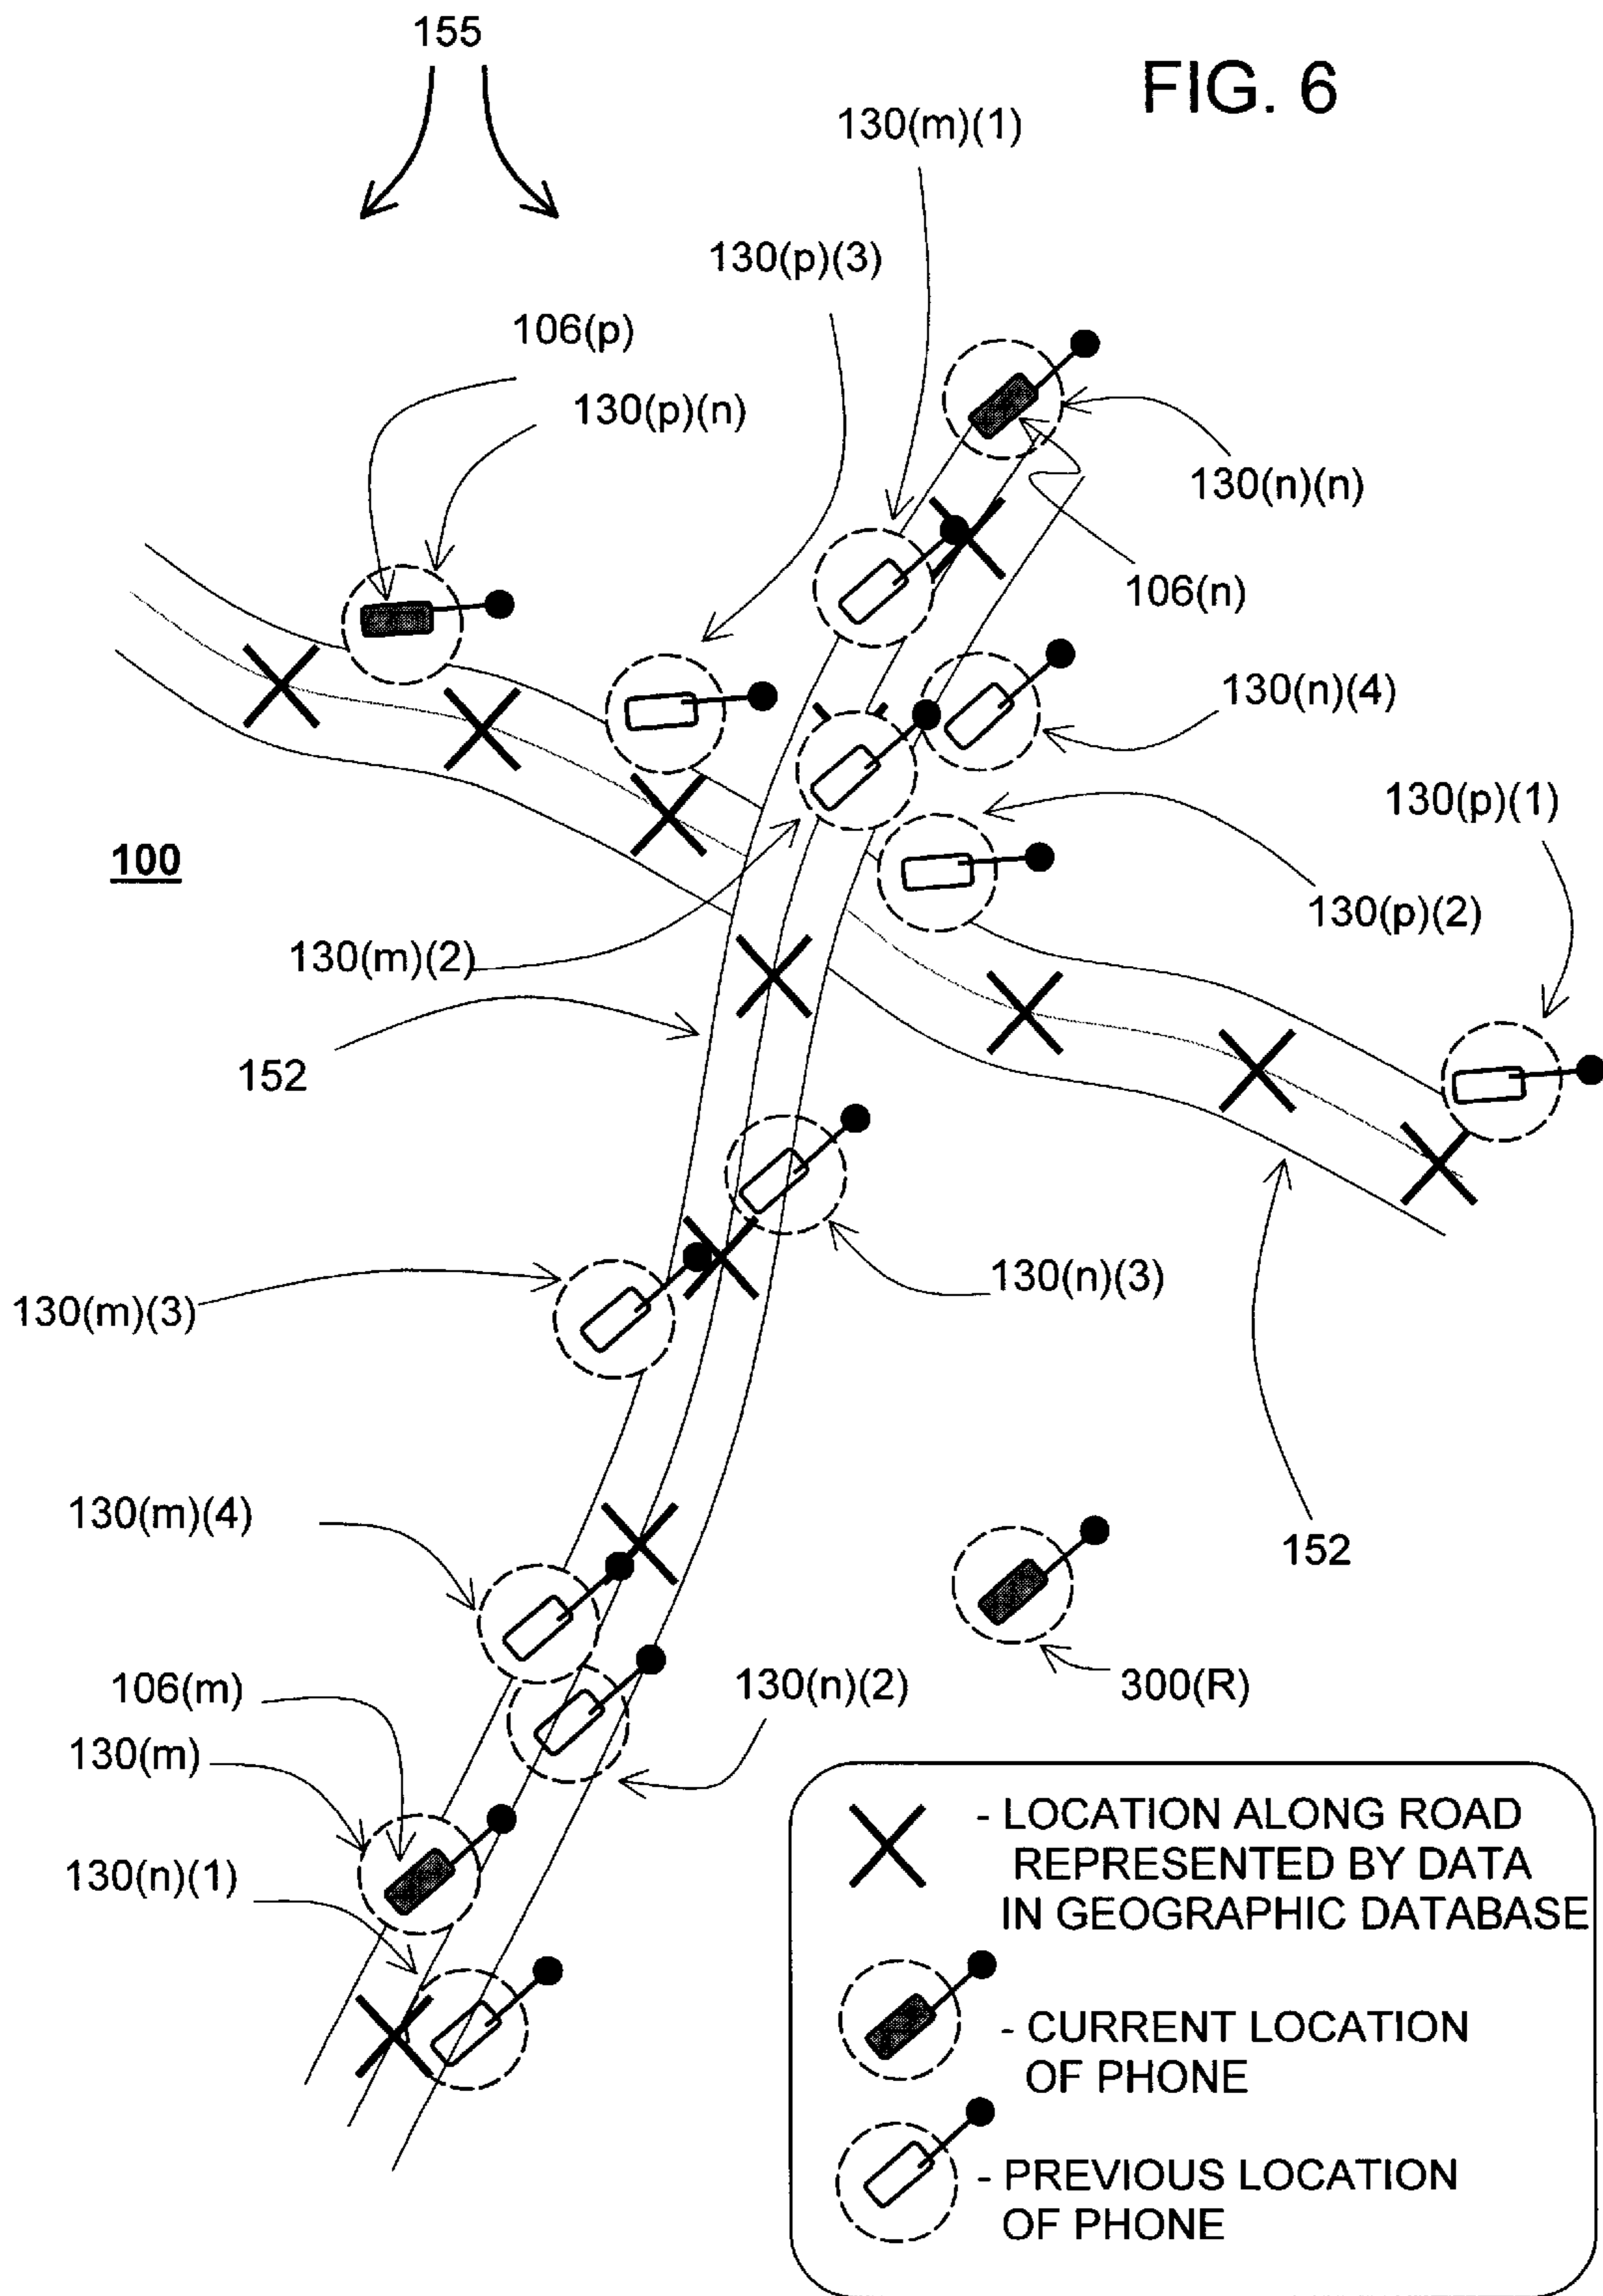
155

FIG. 6

130(m)(1)

130(p)(3)

106(p)

130(p)(n)

130(n)(n)

106(n)

130(n)(4)

130(p)(1)

100

130(p)(2)

130(m)(2)

152

130(n)(3)

130(m)(3)

152

130(m)(4)

106(m)

130(n)(2)

300(R)

130(m)

130(n)(1)

- LOCATION ALONG ROAD REPRESENTED BY DATA IN GEOGRAPHIC DATABASE

- CURRENT LOCATION OF PHONE

- PREVIOUS LOCATION OF PHONE